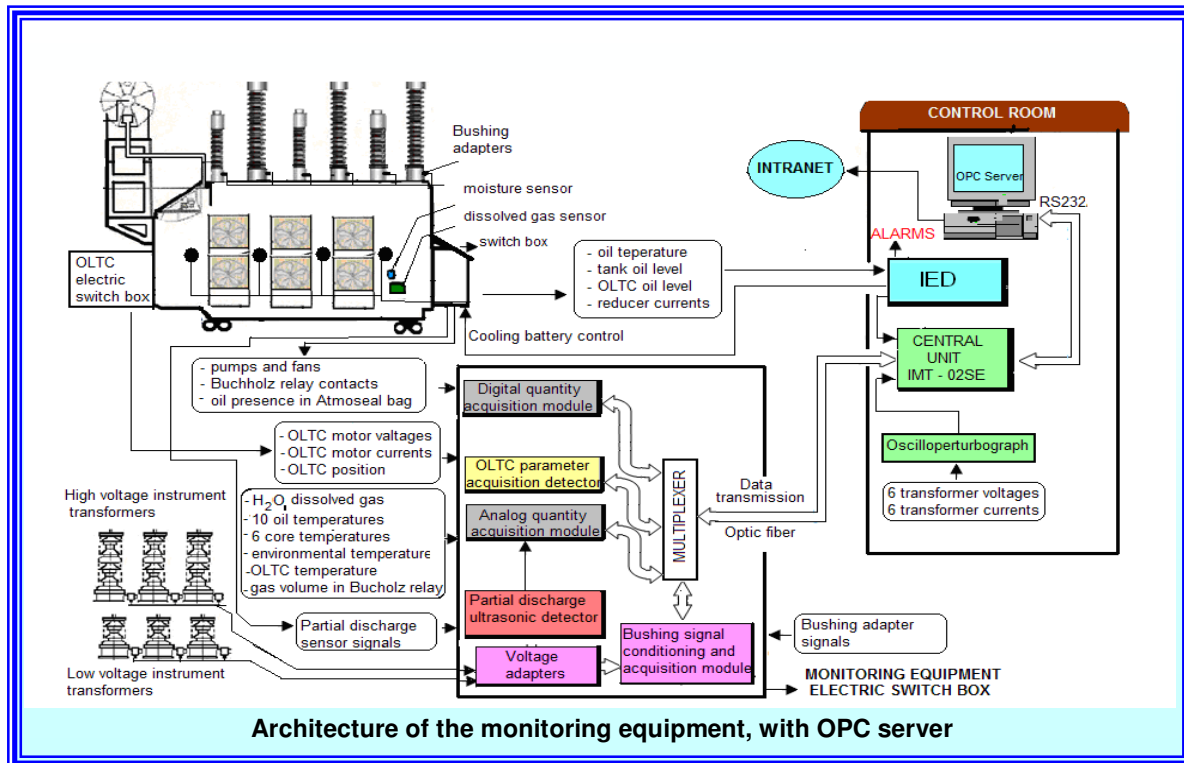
CONTROL ROOM

INTRANET

OPC Server

RS232

ALARMS

Bushing adapters

moisture sensor

dissolved gas sensor

switch box

OLTC electric switch box

- oil teperature
- tank oil level
- OLTC oil level
- reducer currents

IED

Cooling battery control

CENTRAL UNIT IMT - 02SE

- pumps and fans
- Buchholz relay contacts
- oil presence in Atmoseal bag

Digital quantity acquisition module

- OLTC motor voltages
- OLTC motor currents
- OLTC position

OLTC parameter acquisition detector

MULTIPLEXER

Data transmission

Oscilloperturbograph

6 transformer voltages
6 transformer currents

Optic fiber

High voltage instrument transformers

- $H_2O$, dissolved gas
- 10 oil temperatures
- 6 core temperatures
- environmental temperature
- OLTC temperature
- gas volume in Bucholz relay

Analog quantity acquisition module

Partial discharge sensor signals

Partial discharge ultrasonic detector

Bushing signal conditioning and acquisition module

Bushing adapter signals

Voltage adapters

Low voltage instrument transformers

MONITORING EQUIPMENT ELECTRIC SWITCH BOX

Architecture of the monitoring equipment, with OPC server